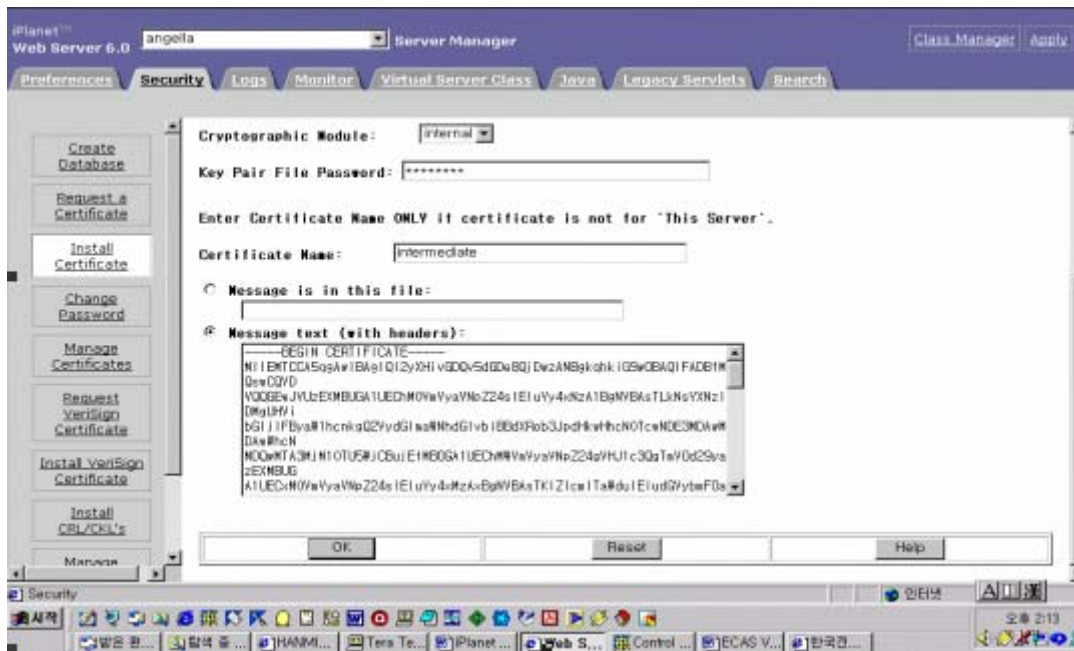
iPlanet™ Web Server 6.0 angella Server Manager Class Manager Apply

Preferences Security Logs Monitor Virtual Server Class Java Legacy Servlets Search

Create Database

Request a Certificate

Install Certificate

Change Password

Manage Certificates

Request VeriSign Certificate

Install VeriSign Certificate

Install CRL/CKL's

Manage

Cryptographic Module: internal

Key Pair File Password: ********

Enter Certificate Name ONLY if certificate is not for 'This Server'.

Certificate Name: intermediate

Message is in this file:

Message text (with headers):

-----BEGIN CERTIFICATE-----
MIIEMTCCA5qgAwIBAgIQl2yXHivGDDv5dGDeBQjDwzANBgkqhkiG9w0BAQIFADB1M
QswCQYD
VQQGEwJVUzEXMBUGA1UEChMOVmVyaVNpZ24sIEluYy4xNzA1BgNVBAsTLkNsYXNzI
DMgUHVi
bGljIFByaW1hcnkgQ2VydGlmaWNhdGlvbiBBdXRob3JpdHkwHhcNOTcwNDE3MDAwM
DAwWhcN
MDQwMTA3MjM1OTU5WjCBujEfMB0GA1UEChMWVmVyaVNpZ24gVHJ1c3QgTmV0d29ya
zEXMBUG
A1UECxMOVmVyaVNpZ24sIEluYy4xMzAxBgNVBAsTKlZlcmlTaWduIEludGVybmF0a

OK Reset Help

Security 인터넷

시작 오후 2:13

받은 편... 탐색 중... HANMI... Tera Te... iPlanet ... Web S... Control ... ECAS V... 한국전...